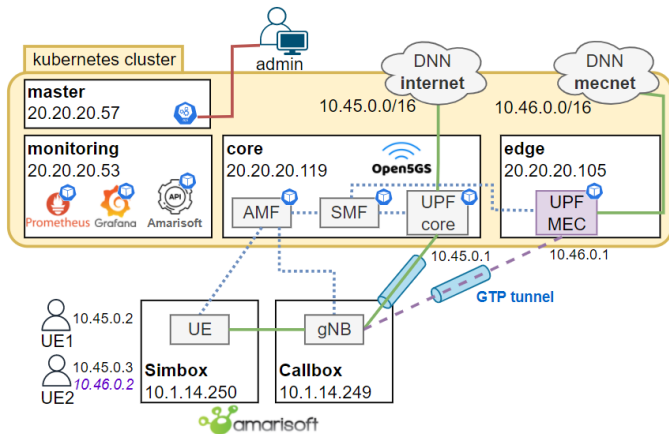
kubernetes cluster

admin

DNN internet

DNN mecnet

master
20.20.20.57

10.45.0.0/16

10.46.0.0/16

monitoring
20.20.20.53

Prometheus Grafana Amarisoft

API

core
20.20.20.119

Open5GS

AMF

SMF

UPF core

edge
20.20.20.105

UPF MEC

10.45.0.1

10.46.0.1

GTP tunnel

10.45.0.2
UE1

10.45.0.3
10.46.0.2
UE2

UE

Simbox
10.1.14.250

gNB

Callbox
10.1.14.249

amarisoft